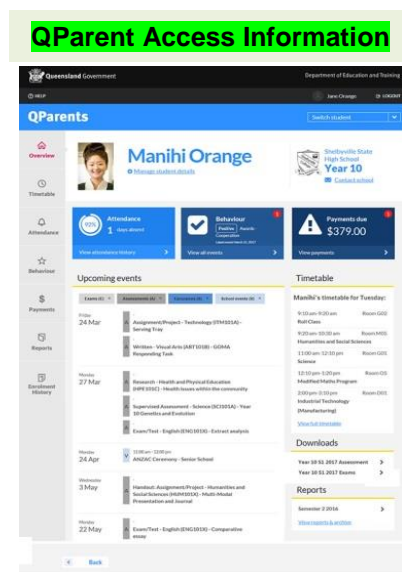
QParent Access Information

Queensland Government

Department of Education and Training

HELP

Jane Orange

LOGOUT

QParents

Switch student

Overview

Timetable

Attendance

Behaviour

Payments

Reports

Enrolment History

Manihi Orange

Manage student details

Shelbyville State High School

Year 10

Contact school

Attendance

92%

1 days absent

View attendance history

Behaviour

Positive Awards Cooperative

View all events

Payments due

$379.00

View payments

Upcoming events

Exams (4)

Assessment (4)

Excursions (4)

School events (4)

Friday 24 Mar

Assignment/Project - Technology (ITM101A) - Serving Tray

Written - Visual Arts (ART101B) - GOMA Responding Task

Monday 27 Mar

Research - Health and Physical Education (HPE101C) - Health issues within the community

Supervised Assessment - Science (SCI101A) - Year 10 Genetics and Evolution

Exam/Test - English (ENG101X) - Extract analysis

Monday 24 Apr

ANZAC Ceremony - Senior School

Wednesday 3 May

Handout: Assignment/Project - Humanities and Social Sciences (HUM101X) - Multi-Modal Presentation and Journal

Monday 22 May

Exam/Test - English (ENG101X) - Comparative essay

Back

Timetable

Manihi's timetable for Tuesday:

9:10 am-9:20 am Roll Class Room G02

9:20 am-10:30 am Humanities and Social Sciences Room M05

11:00 am-12:10 pm Science Room G01

12:10 pm-1:20 pm Modified Maths Program Room H05

2:00 pm-3:10 pm Industrial Technology (Manufacturing) Room D01

View full timetable

Downloads

Year 10 S1 2017 Assessment

Year 10 S1 2017 Exams

Reports

Semester 2 2016

View reports & archive